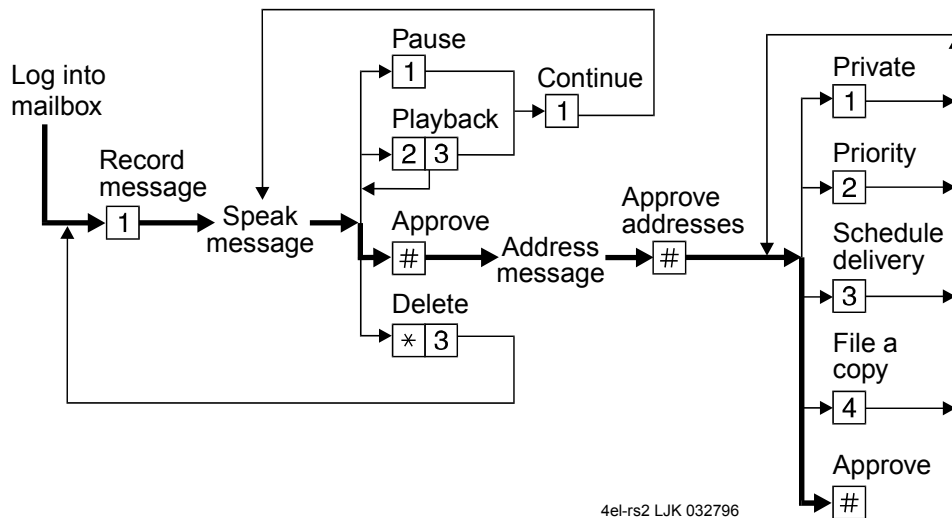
Log into mailbox

Record message

1

Speak message

Pause

1

Playback

2 3

Continue

1

Approve

#

Address message

Approve addresses

#

Delete

$*$ 3

Private

1

Priority

2

Schedule delivery

3

File a copy

4

Approve

#

4el-rs2 LJK 032796